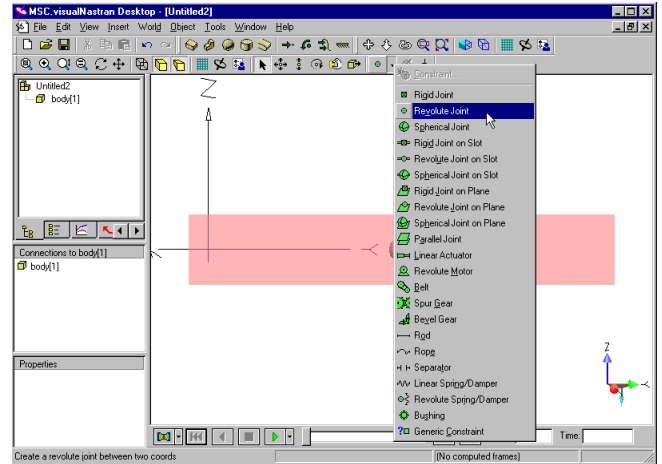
MSC.visualNastran Desktop - [Untitled2]

File Edit View Insert World Object Tools Window Help

Untitled2
body[1]

Connections to body[1]
body[1]

Properties

Z

Constraint...
Rigid Joint
Revolute Joint
Spherical Joint
Rigid Joint on Slot
Revolute Joint on Slot
Spherical Joint on Slot
Rigid Joint on Plane
Revolute Joint on Plane
Spherical Joint on Plane
Parallel Joint
Linear Actuator
Revolute Motor
Belt
Spur Gear
Bevel Gear
Rod
Rope
Separator
Linear Spring/Damper
Revolute Spring/Damper
Bushing
Generic Constraint

Z
X

Time:

Create a revolute joint between two coords
(No computed frames)